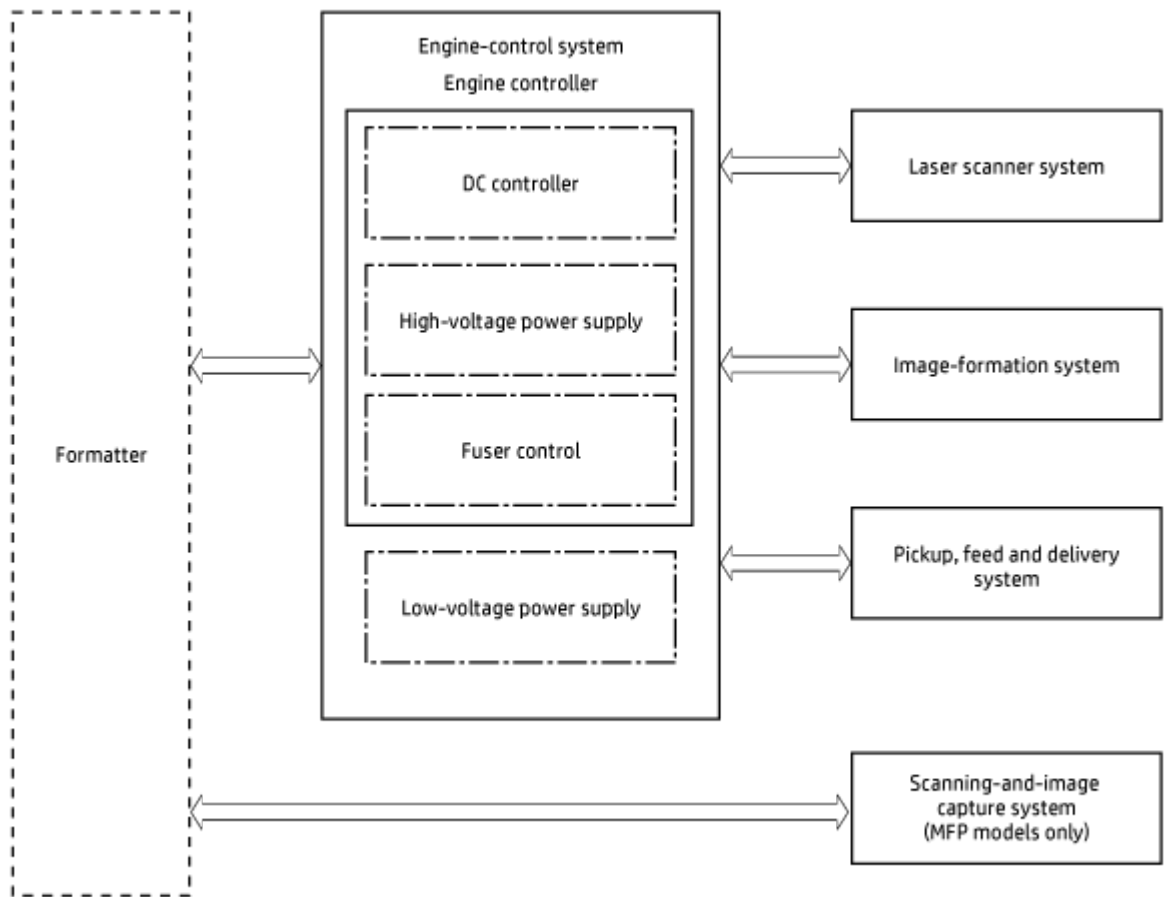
Engine-control system

Engine controller

DC controller

High-voltage power supply

Fuser control

Low-voltage power supply

Formatter

Laser scanner system

Image-formation system

Pickup, feed and delivery system

Scanning-and-image capture system (MFP models only)